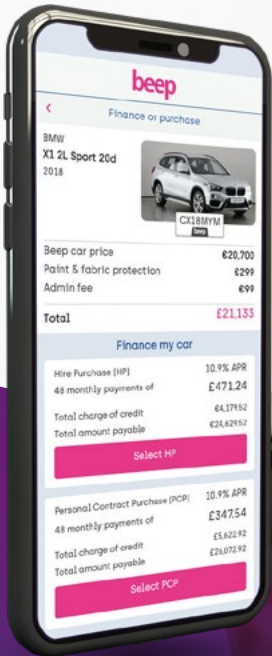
beep

<

Finance or purchase

BMW
X1 2L Sport 20d
2018

CX18MYM
beep

Beep car price €20,700
Paint & fabric protection €299
Admin fee €99

Total £21,133

Finance my car

Hire Purchase (HP) 10.9% APR
48 monthly payments of £471.24

Total charge of credit €4,179.52
Total amount payable €24,629.52

Select HP

Personal Contract Purchase (PCP) 10.9% APR
48 monthly payments of £347.54

Total charge of credit £5,622.92
Total amount payable £26,072.92

Select PCP